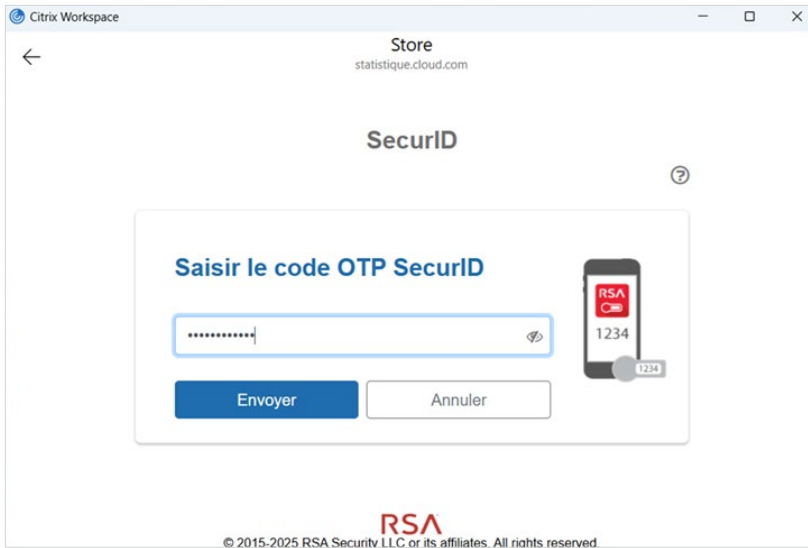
Citrix Workspace

Store
statistique.cloud.com

SecurID

Saisir le code OTP SecurID

••••••••••••

Envoyer
Annuler

RSA
1234
1234

RSA
© 2015-2025 RSA Security LLC or its affiliates. All rights reserved.